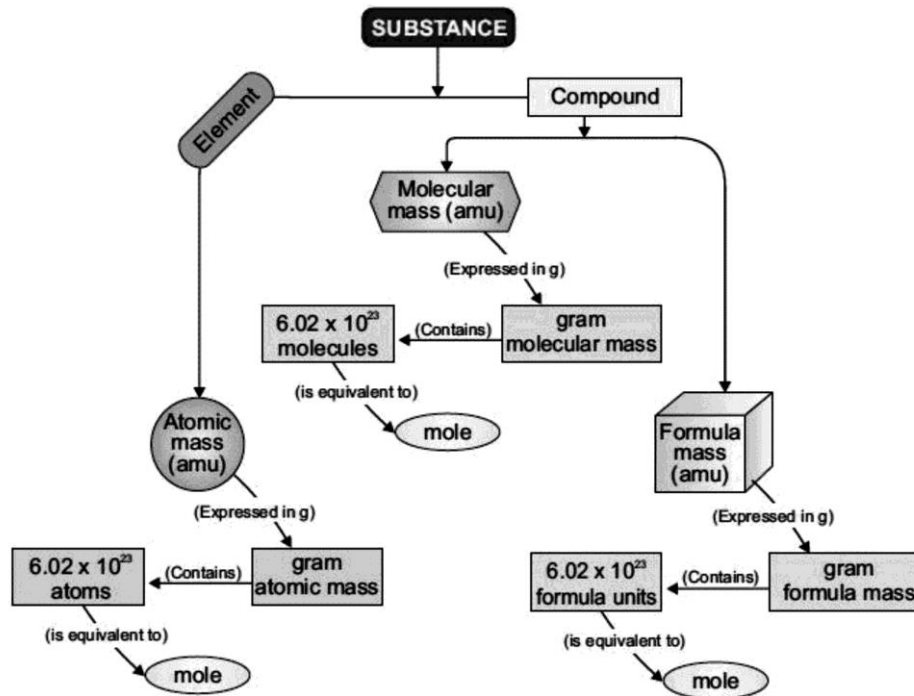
SUBSTANCE

Element

Compound

Molecular mass (amu)

(Expressed in g)

gram molecular mass

(Contains)

$6.02 \times 10^{23}$ molecules

(is equivalent to)

mole

Atomic mass (amu)

(Expressed in g)

gram atomic mass

(Contains)

$6.02 \times 10^{23}$ atoms

(is equivalent to)

mole

Formula mass (amu)

(Expressed in g)

gram formula mass

(Contains)

$6.02 \times 10^{23}$ formula units

(is equivalent to)

mole